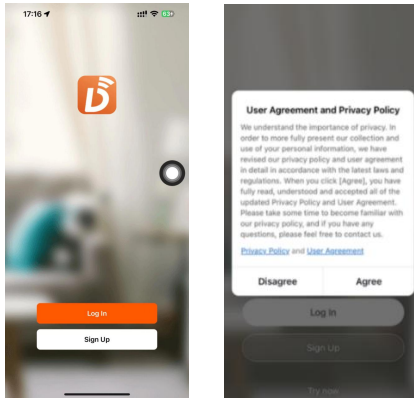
17:16

Log In

Sign Up

User Agreement and Privacy Policy

We understand the importance of privacy. In order to more fully present our collection and use of your personal information, we have revised our privacy policy and user agreement in detail in accordance with the latest laws and regulations. When you click [Agree], you have fully read, understood and accepted all of the updated Privacy Policy and User Agreement. Please take some time to become familiar with our privacy policy, and if you have any questions, please feel free to contact us.

Privacy Policy and User Agreement

Disagree

Agree

Log In

Sign Up

Try now